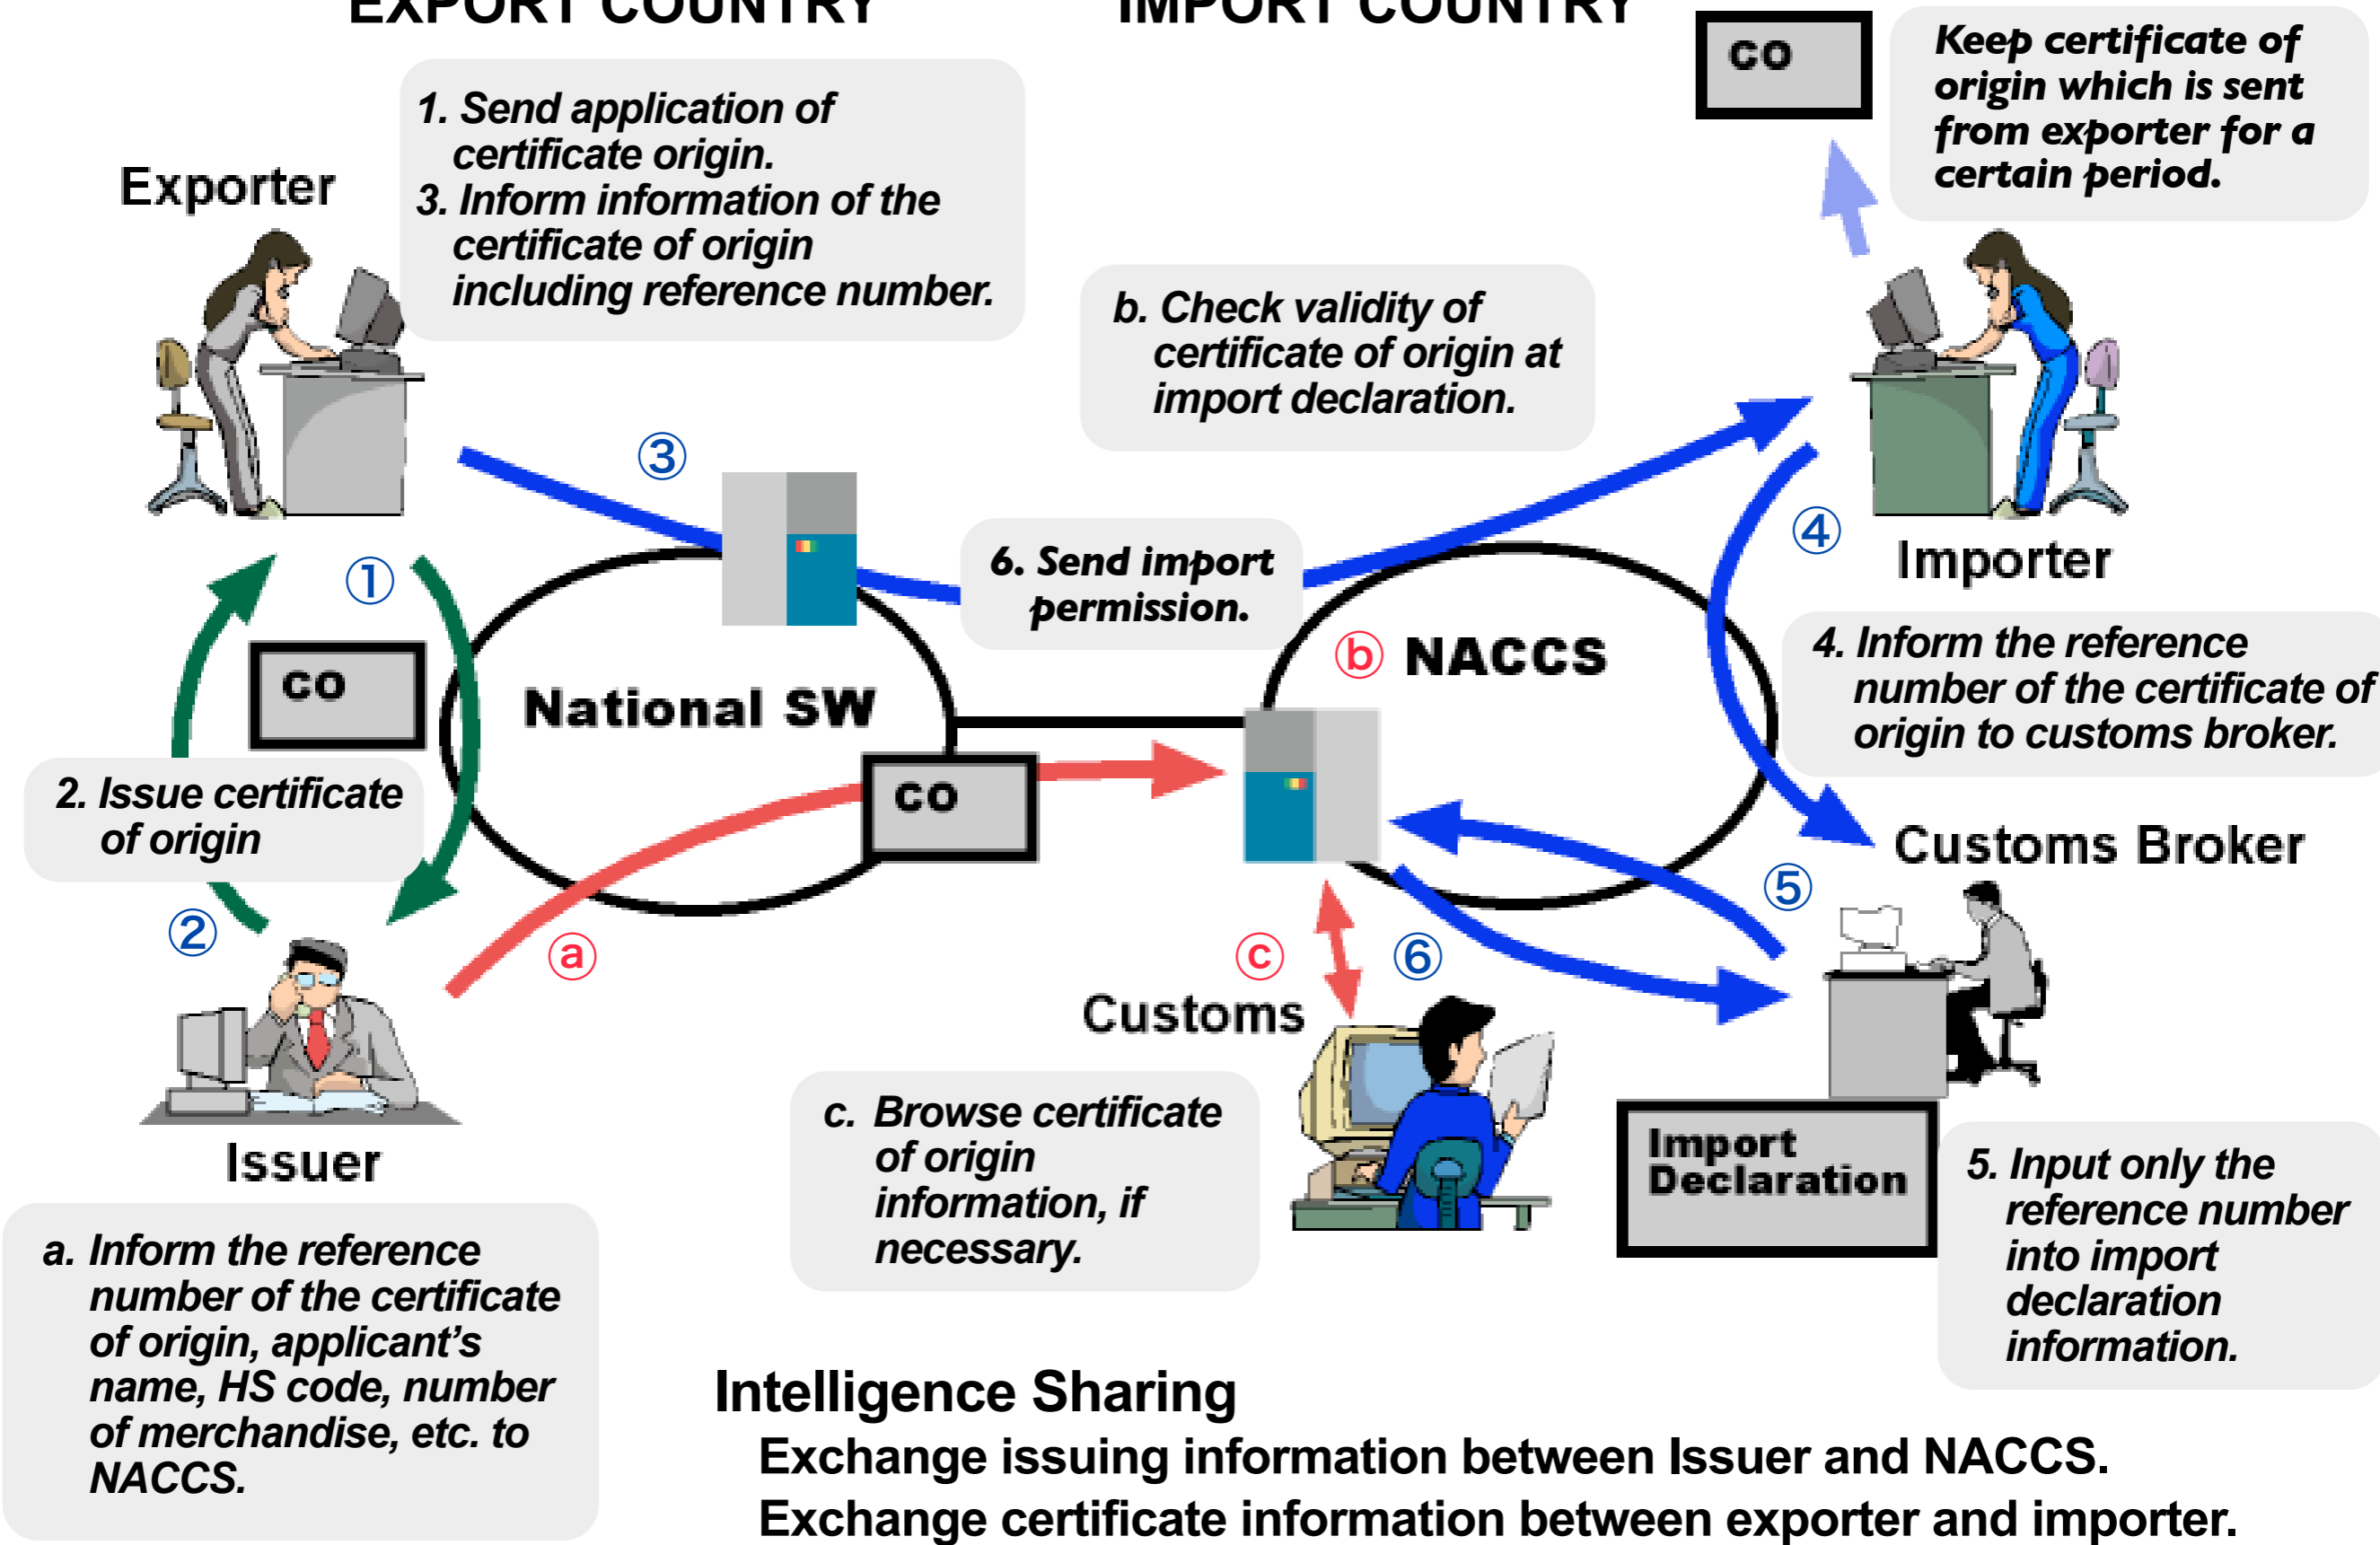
EXPORT COUNTRY

IMPORT COUNTRY

CO

Keep certificate of origin which is sent from exporter for a certain period.

Exporter

1. Send application of certificate origin.
3. Inform information of the certificate of origin including reference number.

b. Check validity of certificate of origin at import declaration.

③

④

Importer

6. Send import permission.

①

CO

National SW

ⓑ NACCS

4. Inform the reference number of the certificate of origin to customs broker.

CO

2. Issue certificate of origin

Customs Broker

⑤

②

ⓐ

ⓒ

⑥

Customs

Issuer

c. Browse certificate of origin information, if necessary.

Import Declaration

5. Input only the reference number into import declaration information.

a. Inform the reference number of the certificate of origin, applicant's name, HS code, number of merchandise, etc. to NACCS.

Intelligence Sharing
Exchange issuing information between Issuer and NACCS.
Exchange certificate information between exporter and importer.